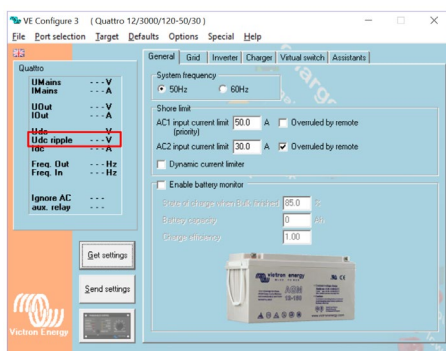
VE Configure 3 ( Quattro 12/3000/120-50/30 )

File Port selection Target Defaults Options Special Help

Quattro

| | |
|---|---|
| UMains | - - - V |
| IMains | - - - A |
| UOut | - - - V |
| IOut | - - - A |
| Udc | - - - V |
| Udc ripple | - - - V |
| Idc | - - - A |
| Freq. Out | - - - Hz |
| Freq. In | - - - Hz |
| Ignore AC aux. relay | - - - |

Get settings

Send settings

Victron Energy

General Grid Inverter Charger Virtual switch Assistants

System frequency

50Hz 60Hz

Shore limit

AC1 input current limit (priority) 50.0 A Overruled by remote

AC2 input current limit 30.0 A Overruled by remote

Dynamic current limiter

Enable battery monitor

State of charge when Bulk finished 85.0 %

Battery capacity 0 Ah

Charge efficiency 1.00

victron energy